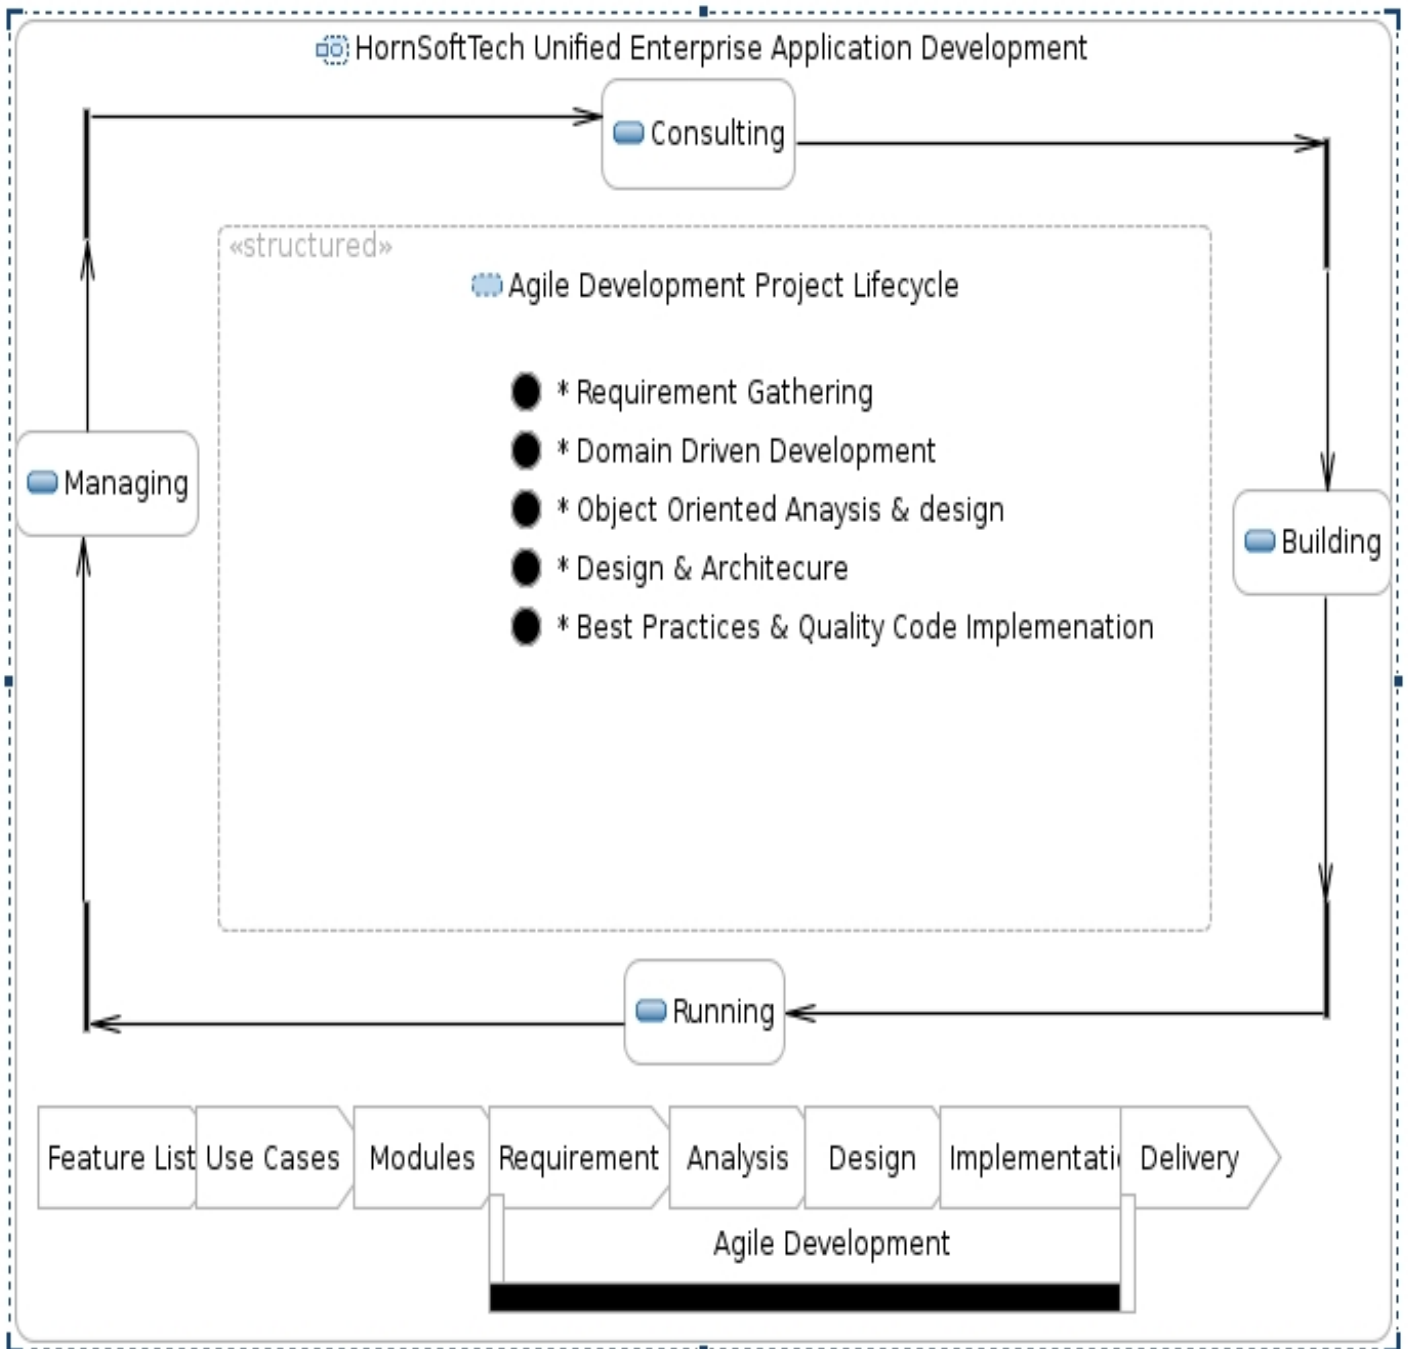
HornSoftTech Unified Enterprise Application Development

Consulting

«structured»

Agile Development Project Lifecycle

* Requirement Gathering
* Domain Driven Development
* Object Oriented Anaysis & design
* Design & Architecure
* Best Practices & Quality Code Implemenation

Managing

Building

Running

Feature List
Use Cases
Modules
Requirement
Analysis
Design
Implementati
Delivery

Agile Development